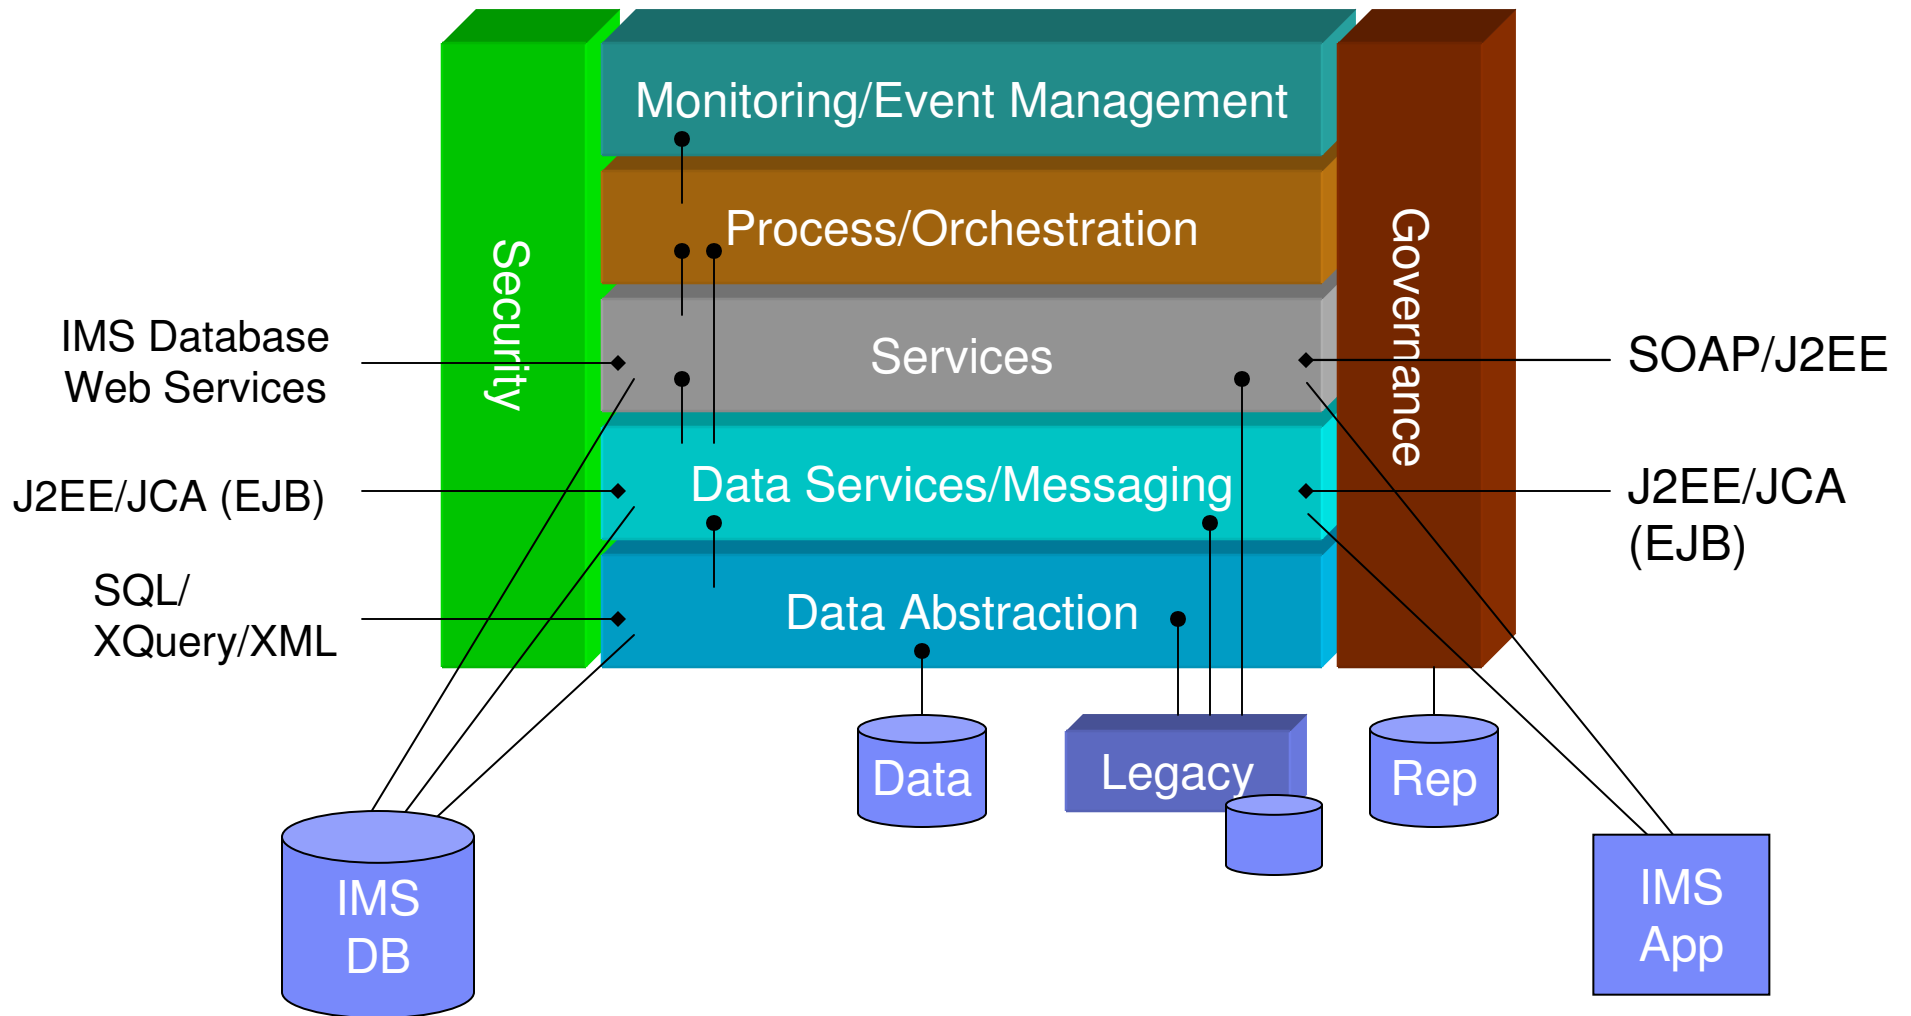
Monitoring/Event Management

Process/Orchestration

Services

Data Services/Messaging

Data Abstraction

Security

Governance

IMS Database Web Services

J2EE/JCA (EJB)

SQL/ XQuery/XML

SOAP/J2EE

J2EE/JCA (EJB)

IMS DB

Data

Legacy

Rep

IMS App